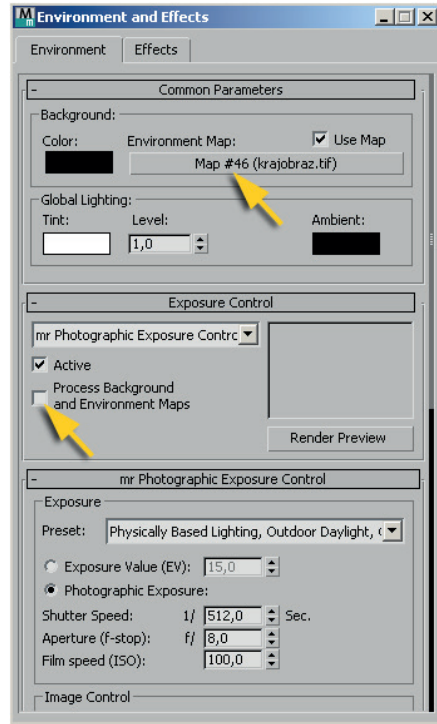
Environment and Effects

Environment | Effects

- Common Parameters

Background:

Color:

Environment Map:

Use Map

Map #46 (krajobraz.tif)

Global Lighting:

Tint:

Level:

1,0

Ambient:

- Exposure Control

mr Photographic Exposure Contrc

Active

Process Background and Environment Maps

Render Preview

- mr Photographic Exposure Control

Exposure

Preset: Physically Based Lighting, Outdoor Daylight, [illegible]

Exposure Value (EV): 15,0

Photographic Exposure:

Shutter Speed: 1/ 512,0 Sec.

Aperture (f-stop): f/ 8,0

Film speed (ISO): 100,0

Image Control